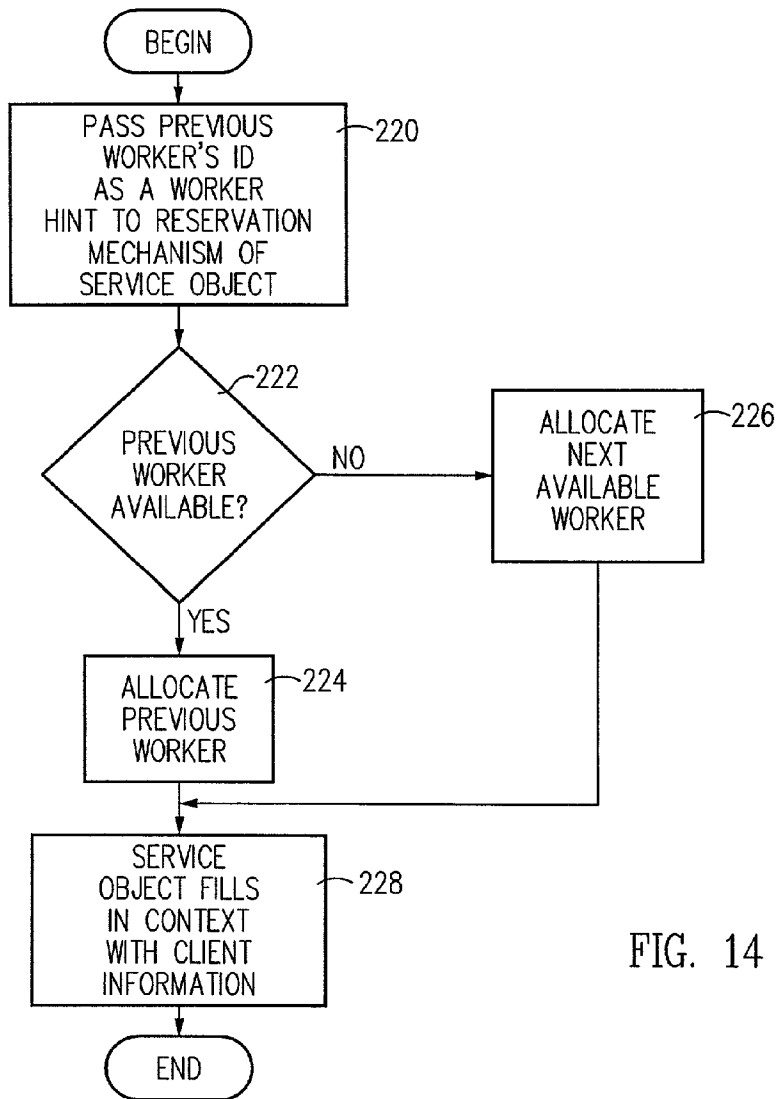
BEGIN

PASS PREVIOUS WORKER'S ID AS A WORKER HINT TO RESERVATION MECHANISM OF SERVICE OBJECT

220

222

PREVIOUS WORKER AVAILABLE?

NO

ALLOCATE NEXT AVAILABLE WORKER

226

YES

ALLOCATE PREVIOUS WORKER

224

SERVICE OBJECT FILLS IN CONTEXT WITH CLIENT INFORMATION

228

FIG. 14

END